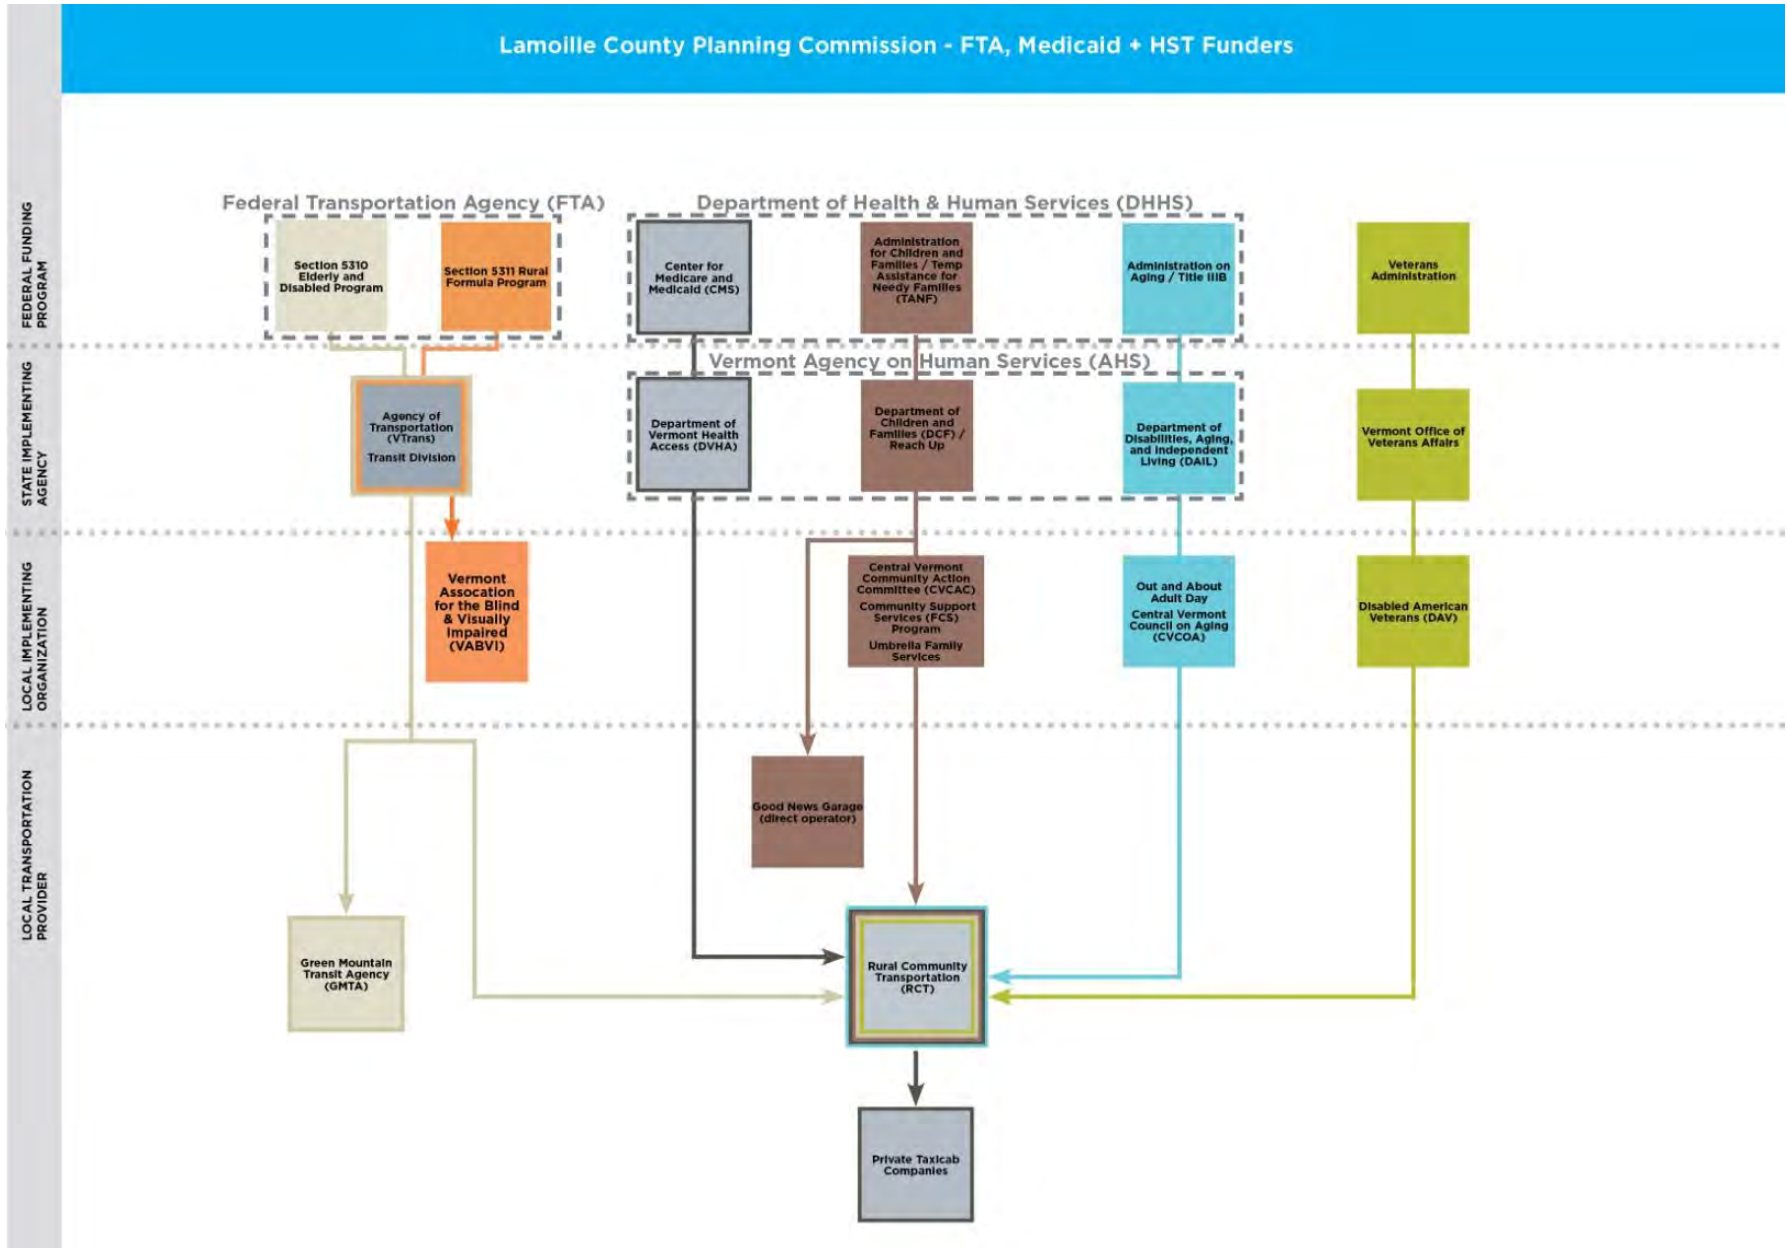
Lamoille County Planning Commission - FTA, Medicaid + HST Funders

FEDERAL FUNDING PROGRAM

Federal Transportation Agency (FTA)

Section 5310 Elderly and Disabled Program

Section 5311 Rural Formula Program

Department of Health & Human Services (DHHS)

Center for Medicare and Medicaid (CMS)

Administration for Children and Families / Temp Assistance for Needy Families (TANF)

Administration on Aging / Title IIIB

Veterans Administration

STATE IMPLEMENTING AGENCY

Agency of Transportation (VTrans) Transit Division

Vermont Agency on Human Services (AHS)

Department of Vermont Health Access (DVHA)

Department of Children and Families (DCF) / Reach Up

Department of Disabilities, Aging, and Independent Living (DAIL)

Vermont Office of Veterans Affairs

LOCAL IMPLEMENTING ORGANIZATION

Vermont Assocation for the Blind & Visually Impaired (VABVI)

Central Vermont Community Action Committee (CVCAC) Community Support Services (FCS) Program Umbrella Family Services

Out and About Adult Day Central Vermont Council on Aging (CVCOA)

Disabled American Veterans (DAV)

LOCAL TRANSPORTATION PROVIDER

Good News Garage (direct operator)

Green Mountain Transit Agency (GMTA)

Rural Community Transportation (RCT)

Private Taxicab Companies